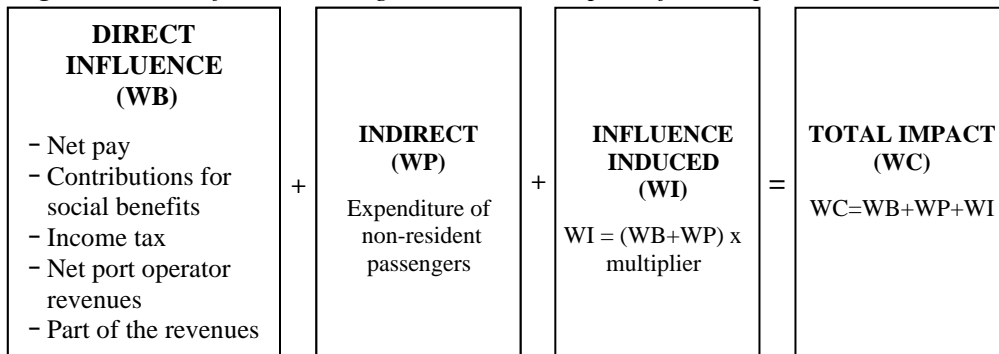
DIRECT INFLUENCE (WB)

- Net pay
- Contributions for social benefits
- Income tax
- Net port operator revenues
- Part of the revenues

+

INDIRECT (WP)

Expenditure of non-resident passengers

+

INFLUENCE INDUCED (WI)

WI = (WB+WP) x multiplier

=

TOTAL IMPACT (WC)

WC=WB+WP+WI